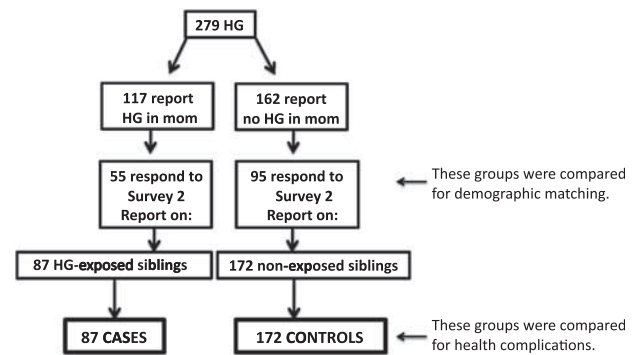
279 HG

117 report HG in mom

162 report no HG in mom

55 respond to Survey 2 Report on:

95 respond to Survey 2 Report on:

These groups were compared for demographic matching.

87 HG-exposed siblings

172 non-exposed siblings

87 CASES

172 CONTROLS

These groups were compared for health complications.